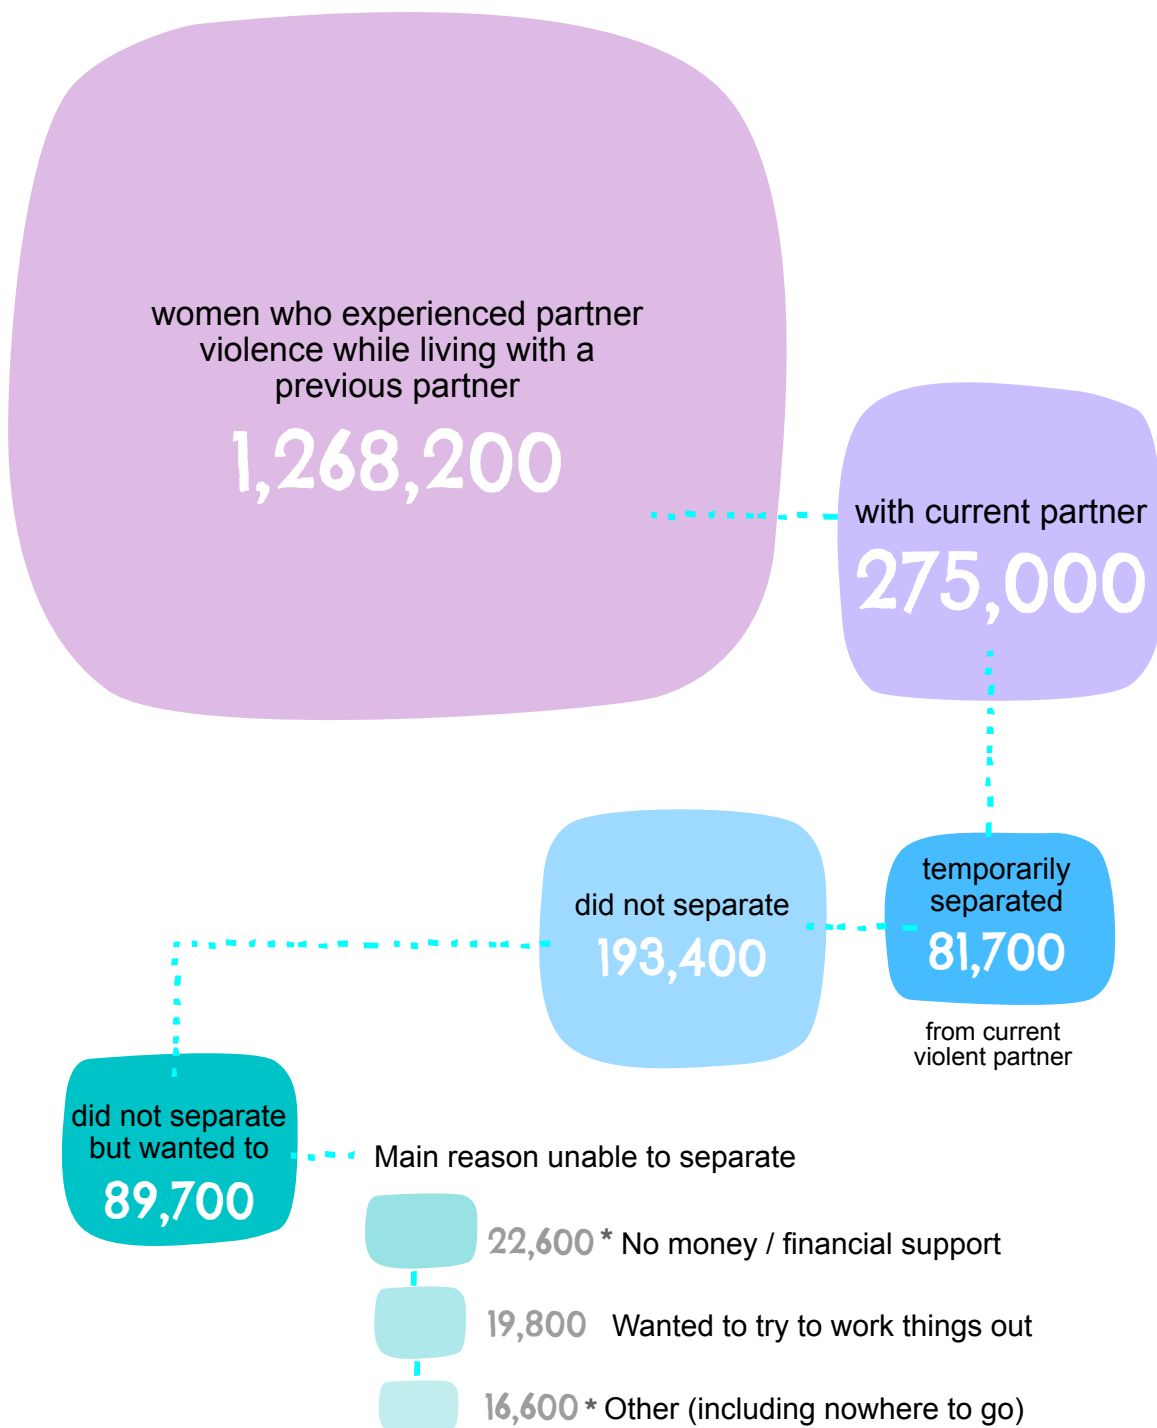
women who experienced partner violence while living with a previous partner

1,268,200

with current partner

275,000

did not separate

193,400

temporarily separated

81,700

from current violent partner

did not separate but wanted to

89,700

Main reason unable to separate

22,600 * No money / financial support

19,800 Wanted to try to work things out

16,600 * Other (including nowhere to go)